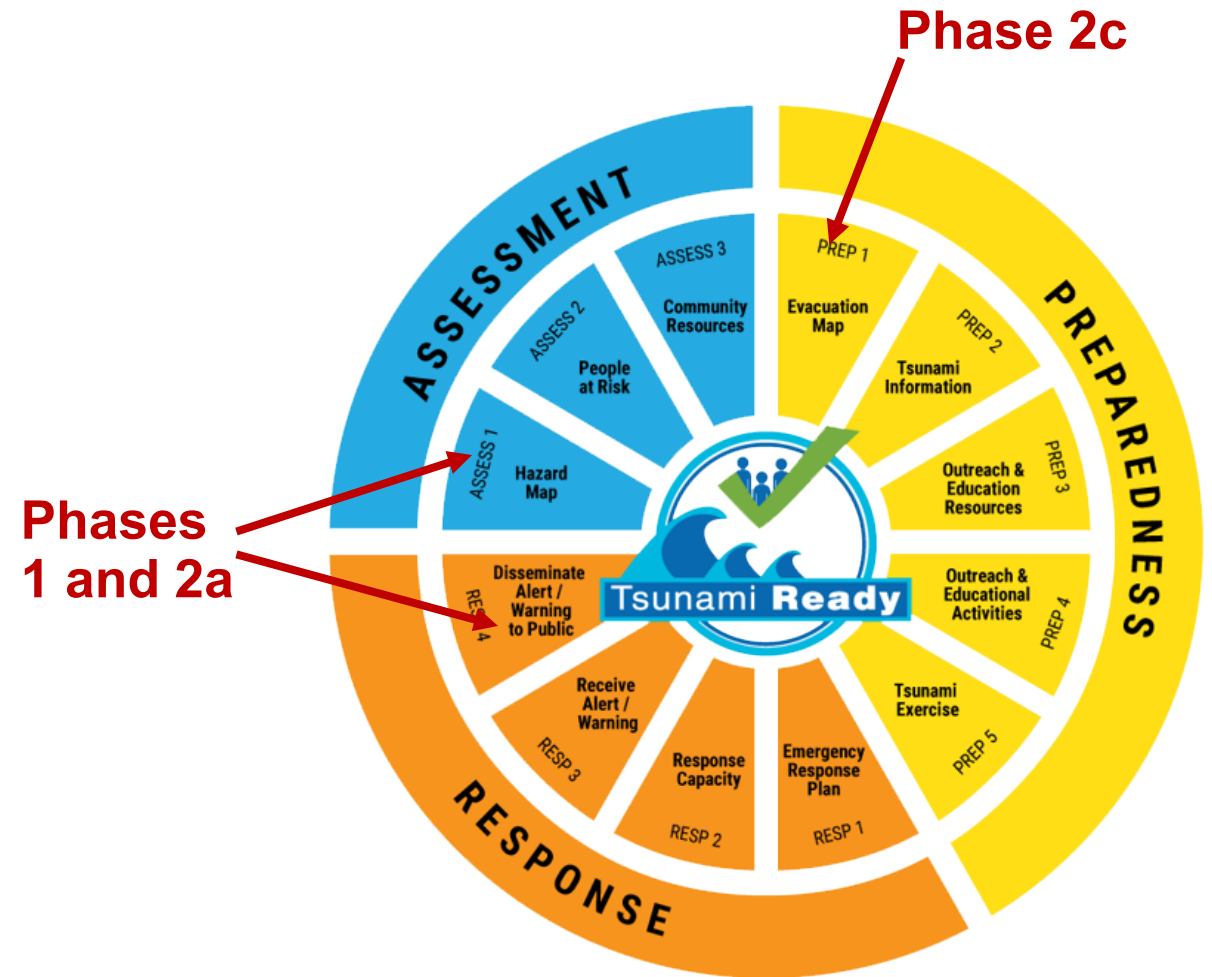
Phase 2c

ASSESSMENT

ASSESS 3
Community Resources

ASSESS 2
People at Risk

ASSESS 1
Hazard Map

PREPAREDNESS

PREP 1
Evacuation Map

PREP 2
Tsunami Information

PREP 3
Outreach & Education Resources

PREP 4
Outreach & Educational Activities

PREP 5
Tsunami Exercise

Phases 1 and 2a

Tsunami Ready

RESPONSE

RESP 4
Disseminate Alert / Warning to Public

RESP 3
Receive Alert / Warning

RESP 2
Response Capacity

RESP 1
Emergency Response Plan